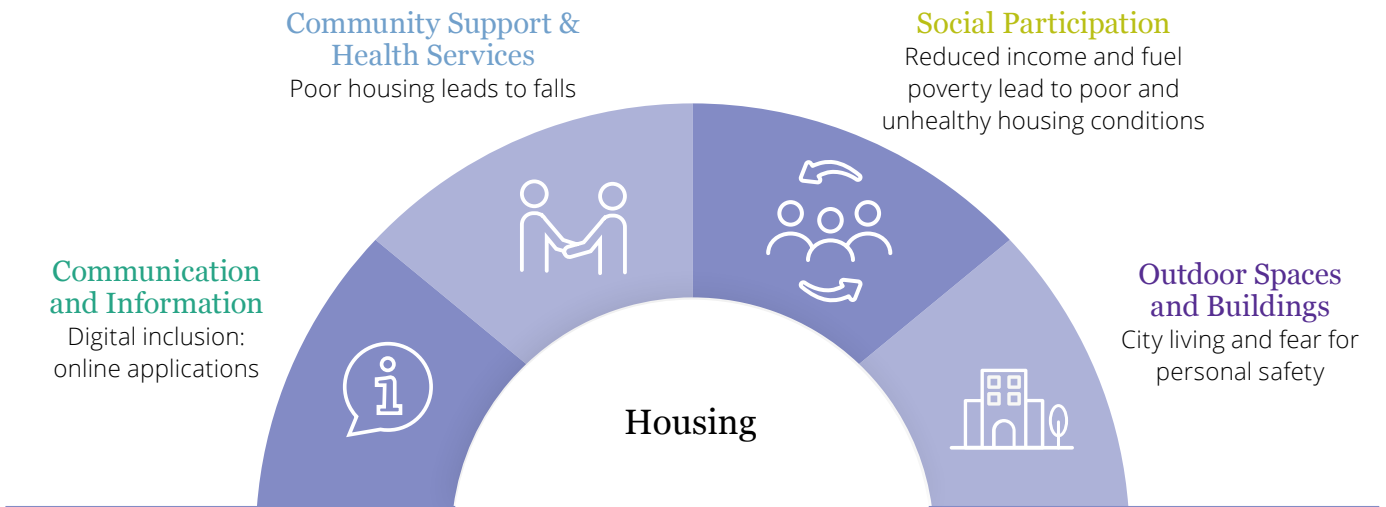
Community Support & Health Services
Poor housing leads to falls

Social Participation
Reduced income and fuel poverty lead to poor and unhealthy housing conditions

Communication and Information
Digital inclusion: online applications

Outdoor Spaces and Buildings
City living and fear for personal safety

Housing